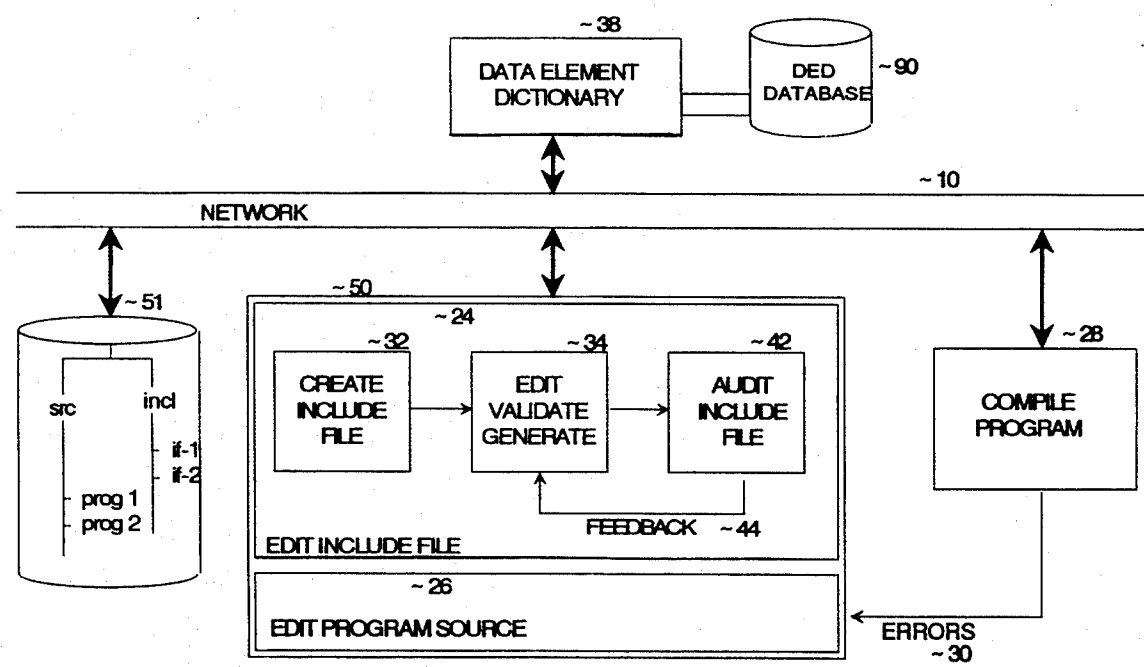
~ 38
DATA ELEMENT DICTIONARY

DED DATABASE ~ 90

~ 10
NETWORK

~ 51
src
incl
if-1
if-2
prog 1
prog 2

~ 50
~ 24
~ 32
CREATE INCLUDE FILE
~ 34
EDIT VALIDATE GENERATE
~ 42
AUDIT INCLUDE FILE
FEEDBACK ~ 44
EDIT INCLUDE FILE

~ 26
EDIT PROGRAM SOURCE

~ 28
COMPILE PROGRAM

ERRORS
~ 30